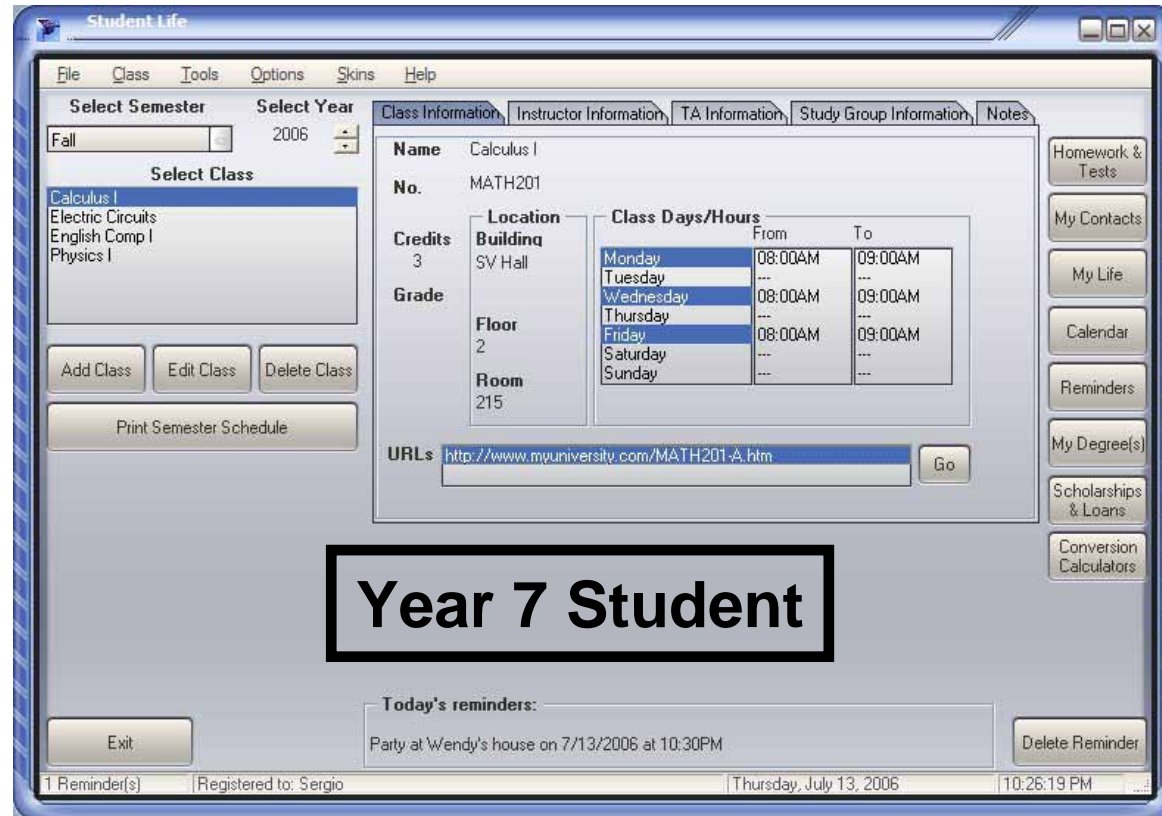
Student Life

File Class Tools Options Skins Help

Select Semester
Fall

Select Year
2006

Select Class
Calculus I
Electric Circuits
English Comp I
Physics I

Add Class
Edit Class
Delete Class
Print Semester Schedule

Class Information | Instructor Information | TA Information | Study Group Information | Notes

Name Calculus I
No. MATH201
Credits 3
Grade

Location
Building
SV Hall
Floor
2
Room
215

Class Days/Hours

| | From | To |
|---|---|---|
| Monday | 08:00AM | 09:00AM |
| Tuesday | --- | --- |
| Wednesday | 08:00AM | 09:00AM |
| Thursday | --- | --- |
| Friday | 08:00AM | 09:00AM |
| Saturday | --- | --- |
| Sunday | --- | --- |

URLs http://www.myuniversity.com/MATH201-A.htm
Go

Homework & Tests
My Contacts
My Life
Calendar
Reminders
My Degree(s)
Scholarships & Loans
Conversion Calculators

Year 7 Student

Today's reminders:
Party at Wendy's house on 7/13/2006 at 10:30PM

Exit
Delete Reminder

1 Reminder(s) | Registered to: Sergio | Thursday, July 13, 2006 | 10:26:19 PM